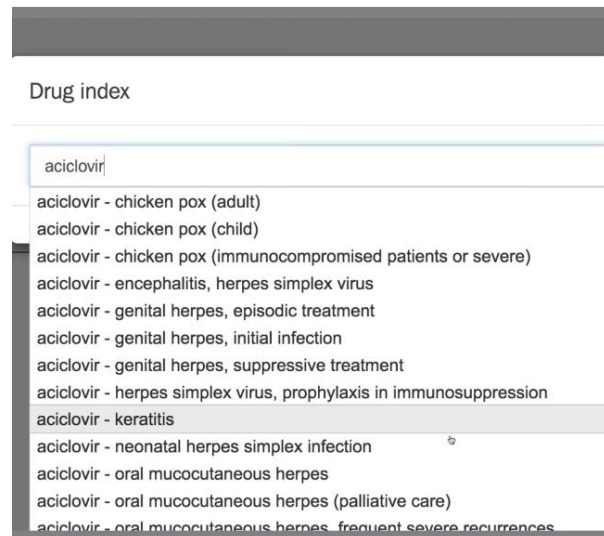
Drug index

aciclovir

aciclovir - chicken pox (adult)
aciclovir - chicken pox (child)
aciclovir - chicken pox (immunocompromised patients or severe)
aciclovir - encephalitis, herpes simplex virus
aciclovir - genital herpes, episodic treatment
aciclovir - genital herpes, initial infection
aciclovir - genital herpes, suppressive treatment
aciclovir - herpes simplex virus, prophylaxis in immunosuppression
aciclovir - keratitis
aciclovir - neonatal herpes simplex infection
aciclovir - oral mucocutaneous herpes
aciclovir - oral mucocutaneous herpes (palliative care)
aciclovir - oral mucocutaneous herpes, frequent severe recurrences